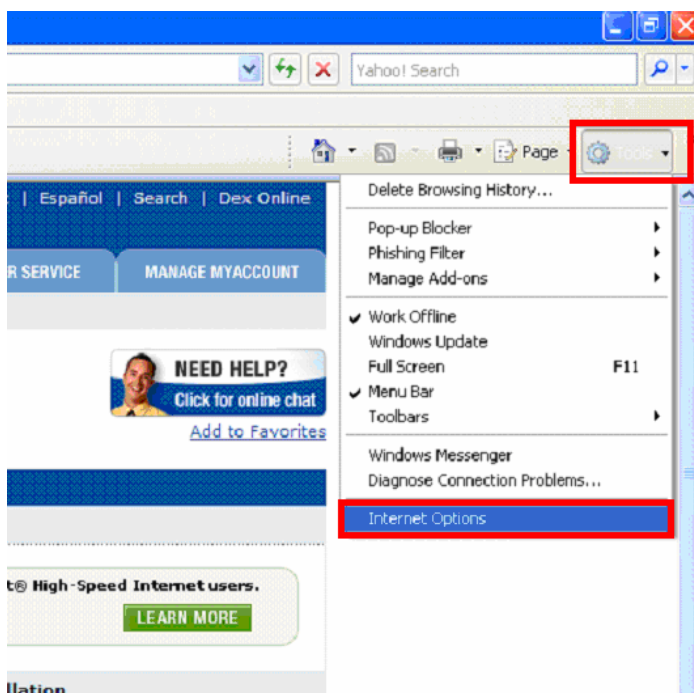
Yahoo! Search

Page Tools

| Español | Search | Dex Online

R SERVICE MANAGE MYACCOUNT

NEED HELP? Click for online chat

Add to Favorites

t® High-Speed Internet users.

LEARN MORE

llation

Delete Browsing History...

Pop-up Blocker
Phishing Filter
Manage Add-ons

Work Offline
Windows Update
Full Screen F11
Menu Bar
Toolbars

Windows Messenger
Diagnose Connection Problems...

Internet Options